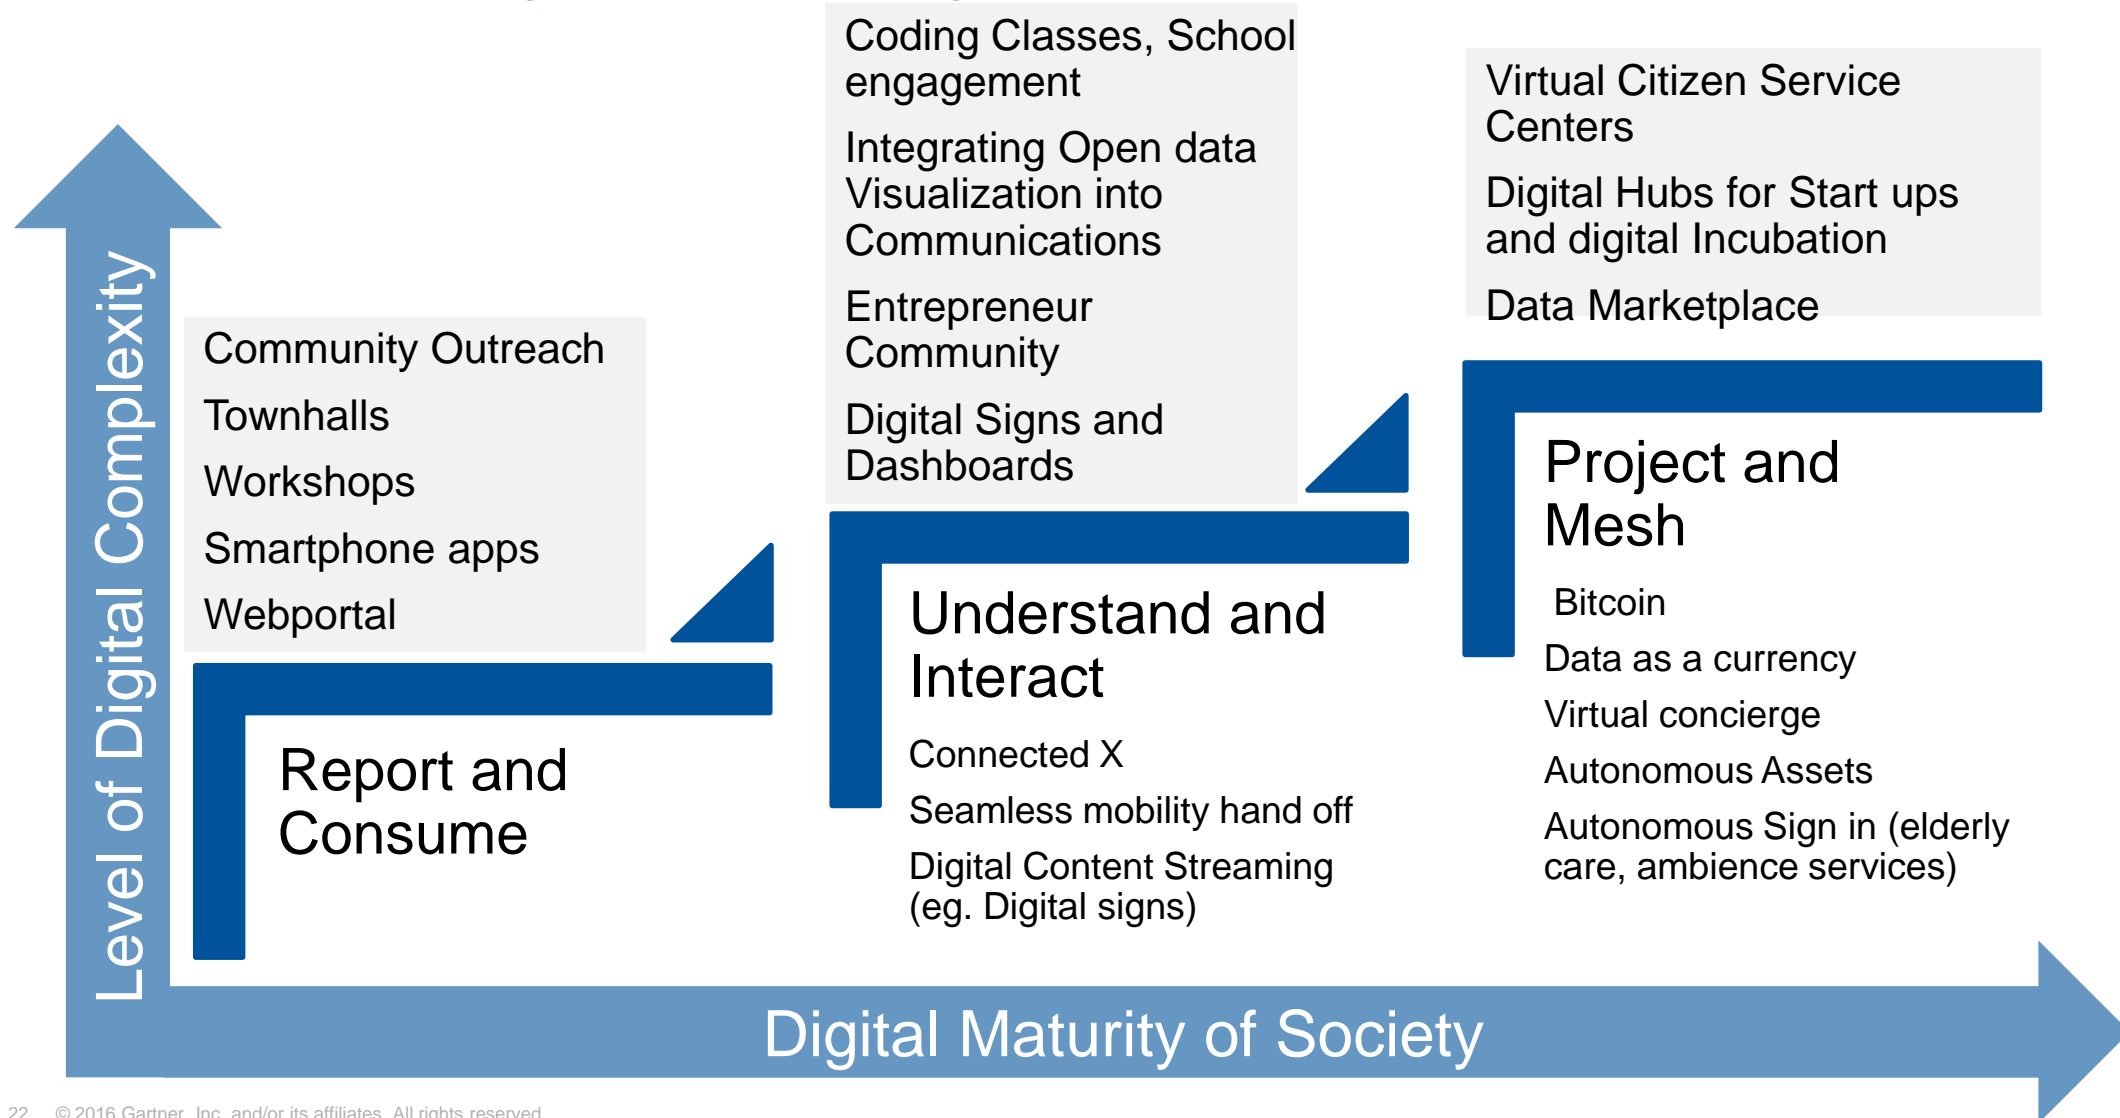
Level of Digital Complexity

Community Outreach

Townhalls

Workshops

Smartphone apps

Webportal

Report and Consume

Coding Classes, School engagement

Integrating Open data Visualization into Communications

Entrepreneur Community

Digital Signs and Dashboards

Understand and Interact

Connected X

Seamless mobility hand off

Digital Content Streaming (eg. Digital signs)

Virtual Citizen Service Centers

Digital Hubs for Start ups and digital Incubation

Data Marketplace

Project and Mesh

Bitcoin

Data as a currency

Virtual concierge

Autonomous Assets

Autonomous Sign in (elderly care, ambience services)

Digital Maturity of Society

22 © 2016 Gartner, Inc. and/or its affiliates. All rights reserved.